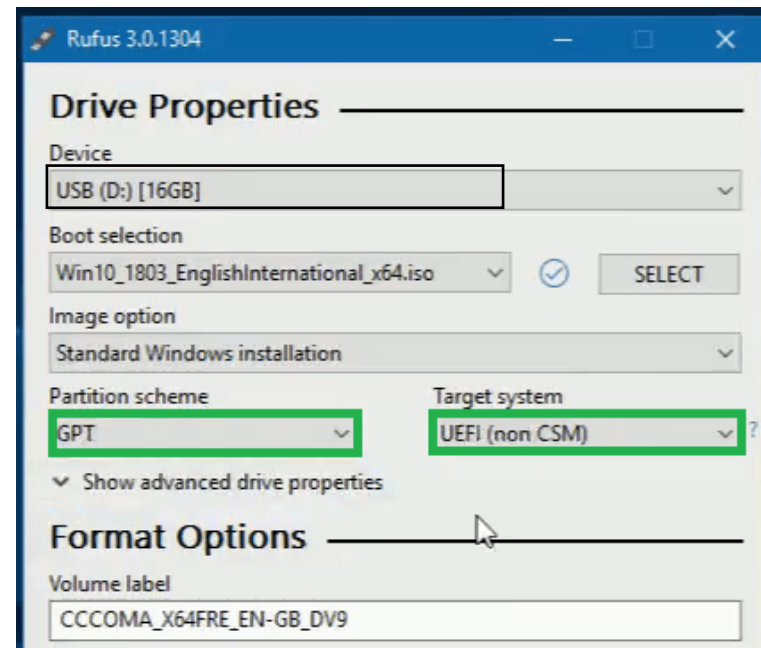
Rufus 3.0.1304

Drive Properties

Device

USB (D:) [16GB]

Boot selection

Win10_1803_EnglishInternational_x64.iso

SELECT

Image option

Standard Windows installation

Partition scheme

GPT

Target system

UEFI (non CSM)

?

Show advanced drive properties

Format Options

Volume label

CCCOMA_X64FRE_EN-GB_DV9